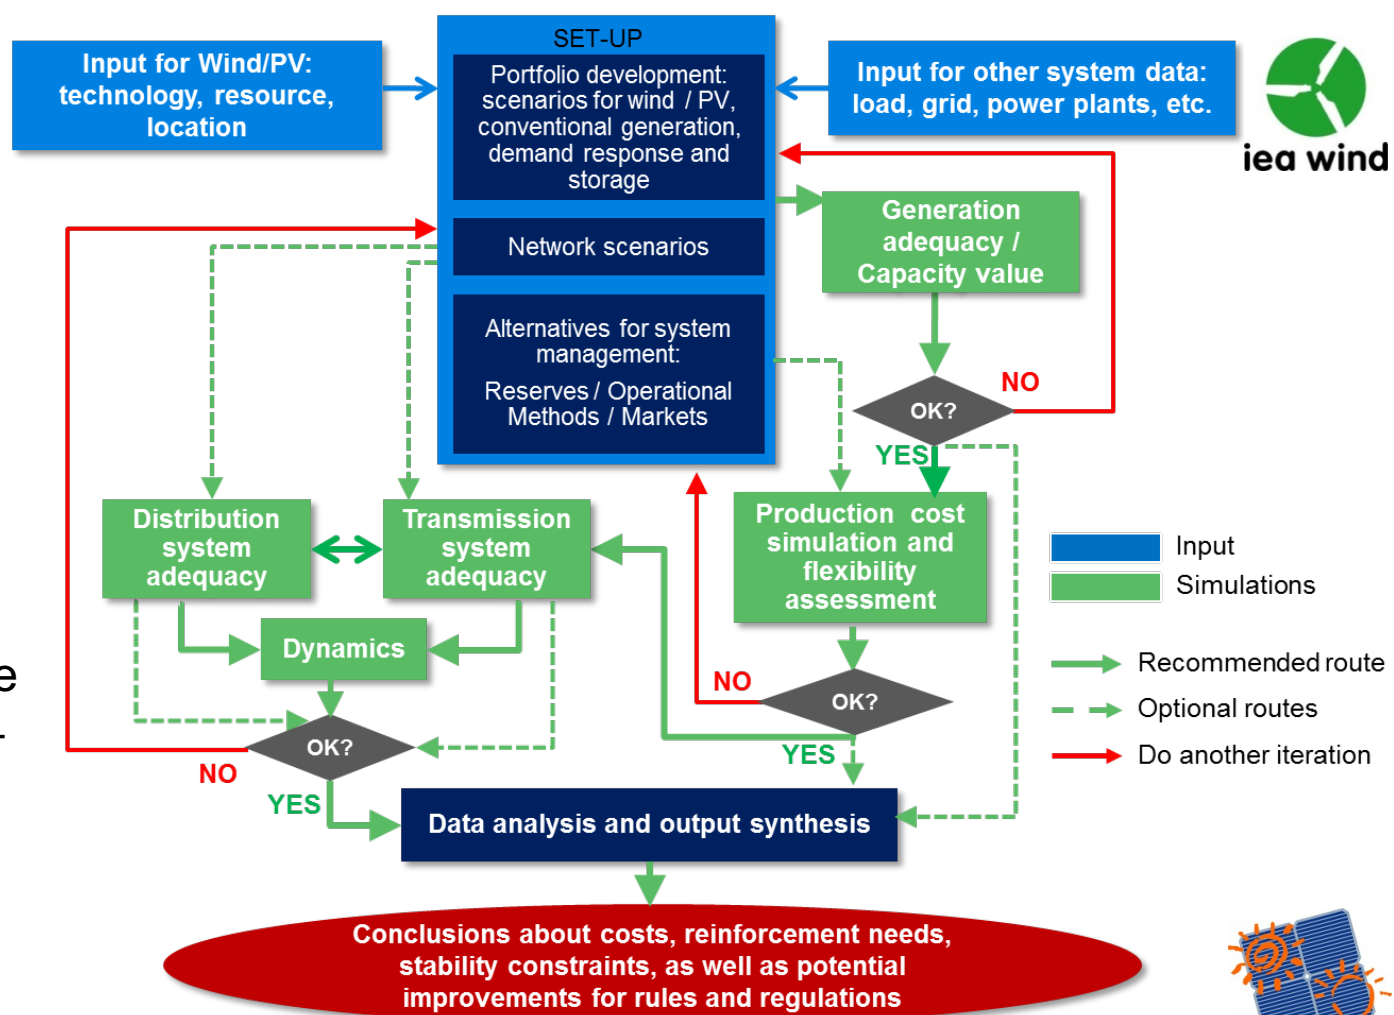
Input for Wind/PV: technology, resource, location

SET-UP

Portfolio development: scenarios for wind / PV, conventional generation, demand response and storage

Network scenarios

Alternatives for system management:

Reserves / Operational Methods / Markets

Input for other system data: load, grid, power plants, etc.

iea wind

Generation adequacy / Capacity value

OK?

NO

YES

Distribution system adequacy

Transmission system adequacy

Dynamics

OK?

NO

YES

Production cost simulation and flexibility assessment

OK?

NO

YES

Data analysis and output synthesis

Conclusions about costs, reinforcement needs, stability constraints, as well as potential improvements for rules and regulations

Input

Simulations

Recommended route

Optional routes

Do another iteration

e